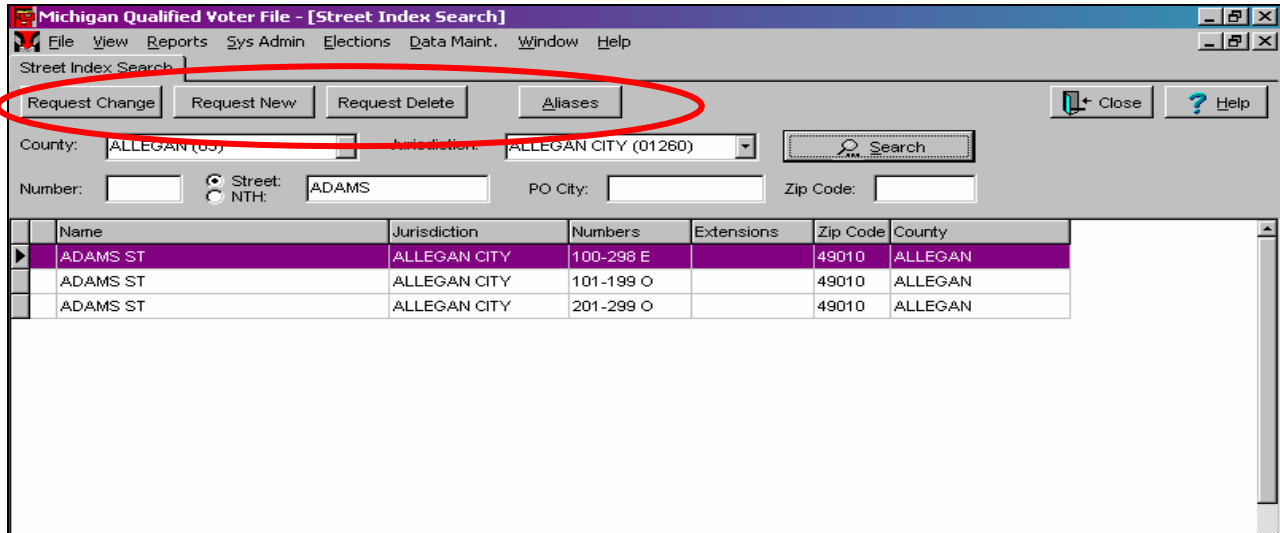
Michigan Qualified Voter File - [Street Index Search]

File View Reports Sys Admin Elections Data Maint. Window Help

Street Index Search

Request Change | Request New | Request Delete | Aliases | Close | Help

County: ALLEGAN (03) Jurisdiction: ALLEGAN CITY (01260) Search

Number: Street: NTH: ADAMS PO City: Zip Code:

| Name | Jurisdiction | Numbers | Extensions | Zip Code | County |
|---|---|---|---|---|---|
| ADAMS ST | ALLEGAN CITY | 100-298 E | | 49010 | ALLEGAN |
| ADAMS ST | ALLEGAN CITY | 101-199 O | | 49010 | ALLEGAN |
| ADAMS ST | ALLEGAN CITY | 201-299 O | | 49010 | ALLEGAN |